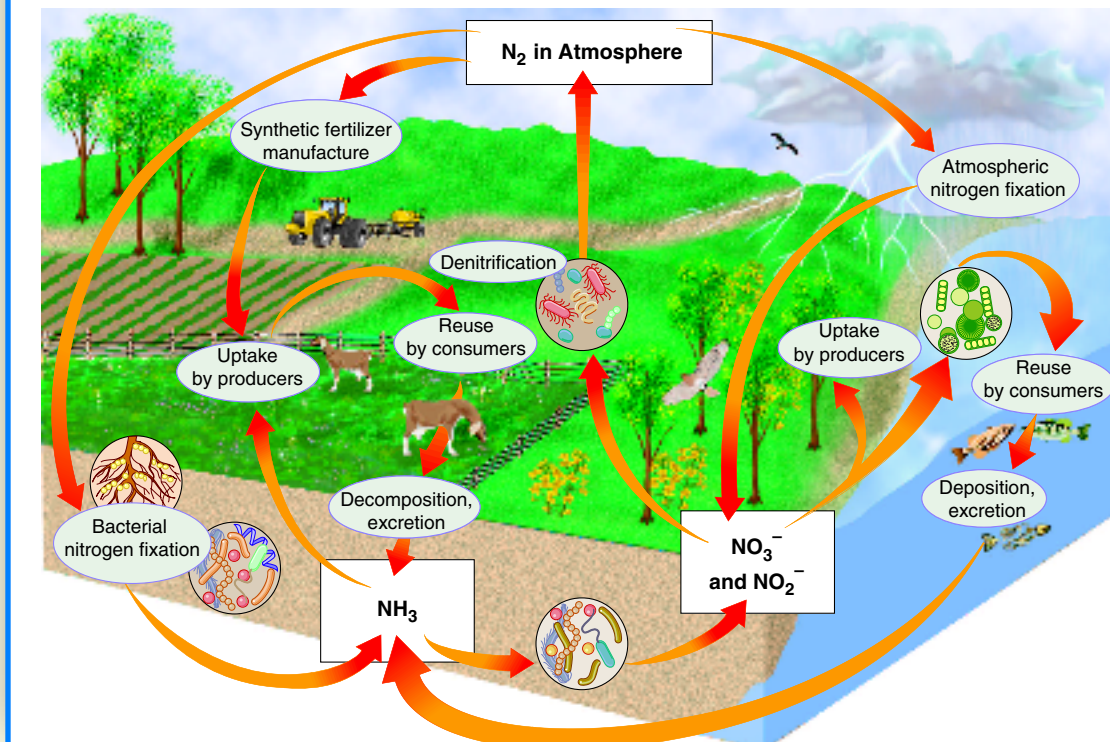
$N_2$ in Atmosphere

Synthetic fertilizer manufacture

Atmospheric nitrogen fixation

Denitrification

Reuse by consumers

Uptake by producers

Uptake by producers

Reuse by consumers

Decomposition, excretion

Deposition, excretion

Bacterial nitrogen fixation

$NH_3$

$NO_3^-$ and $NO_2^-$